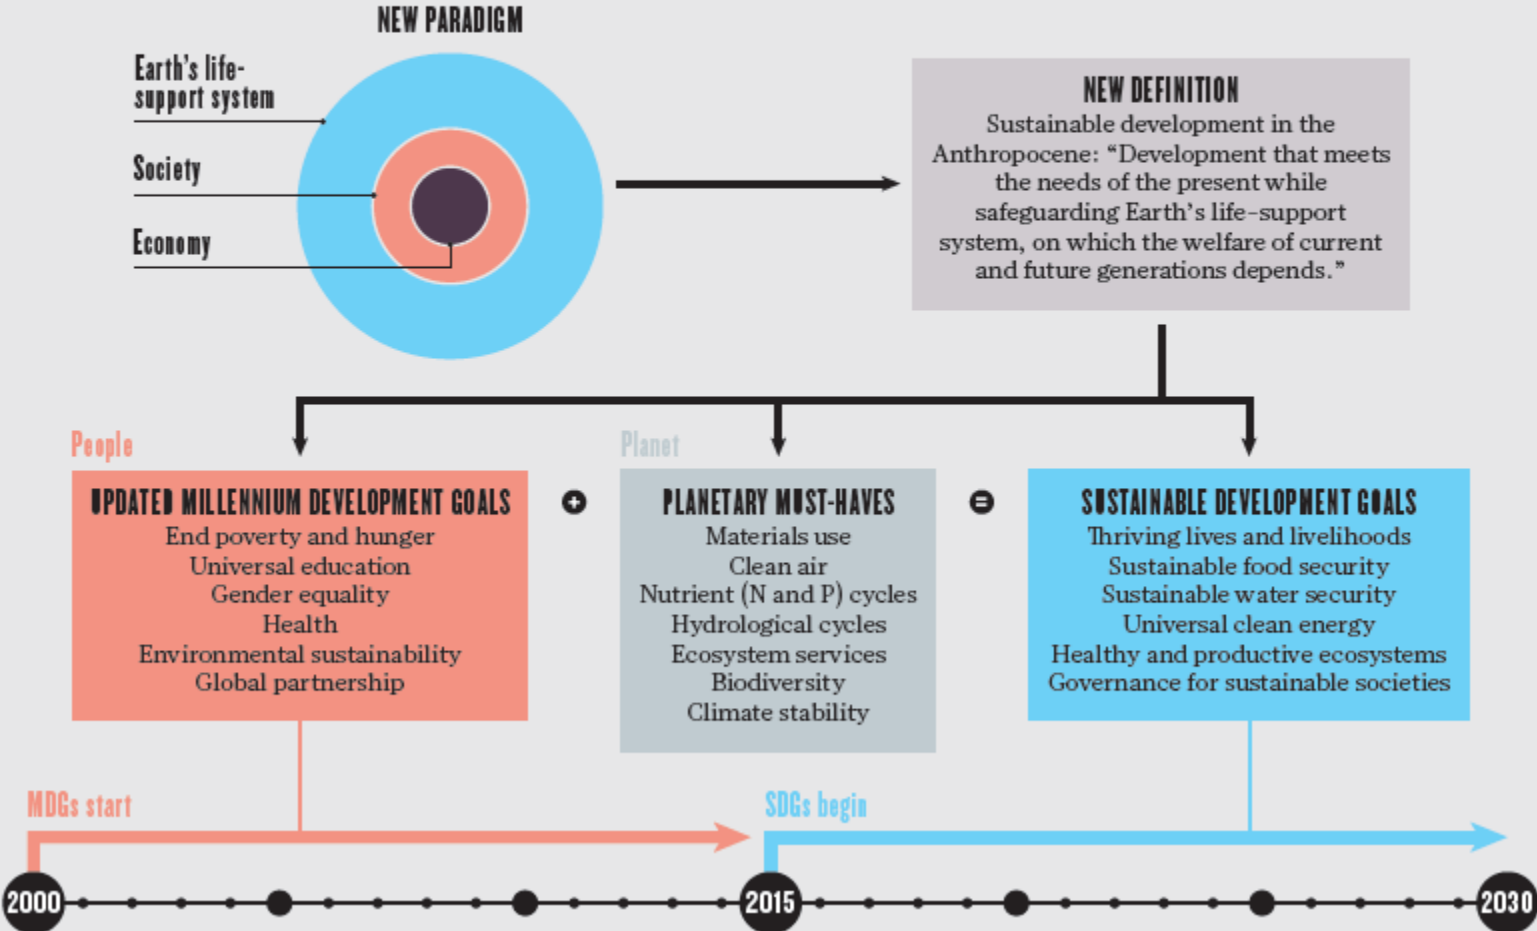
NEW PARADIGM

Earth's life-support system

Society

Economy

NEW DEFINITION

Sustainable development in the Anthropocene: "Development that meets the needs of the present while safeguarding Earth's life-support system, on which the welfare of current and future generations depends."

People

UPDATED MILLENNIUM DEVELOPMENT GOALS

End poverty and hunger
Universal education
Gender equality
Health
Environmental sustainability
Global partnership

+

Planet

PLANETARY MUST-HAVES

Materials use
Clean air
Nutrient (N and P) cycles
Hydrological cycles
Ecosystem services
Biodiversity
Climate stability

=

SUSTAINABLE DEVELOPMENT GOALS

Thriving lives and livelihoods
Sustainable food security
Sustainable water security
Universal clean energy
Healthy and productive ecosystems
Governance for sustainable societies

MDGs start

SDGs begin

2000

2015

2030